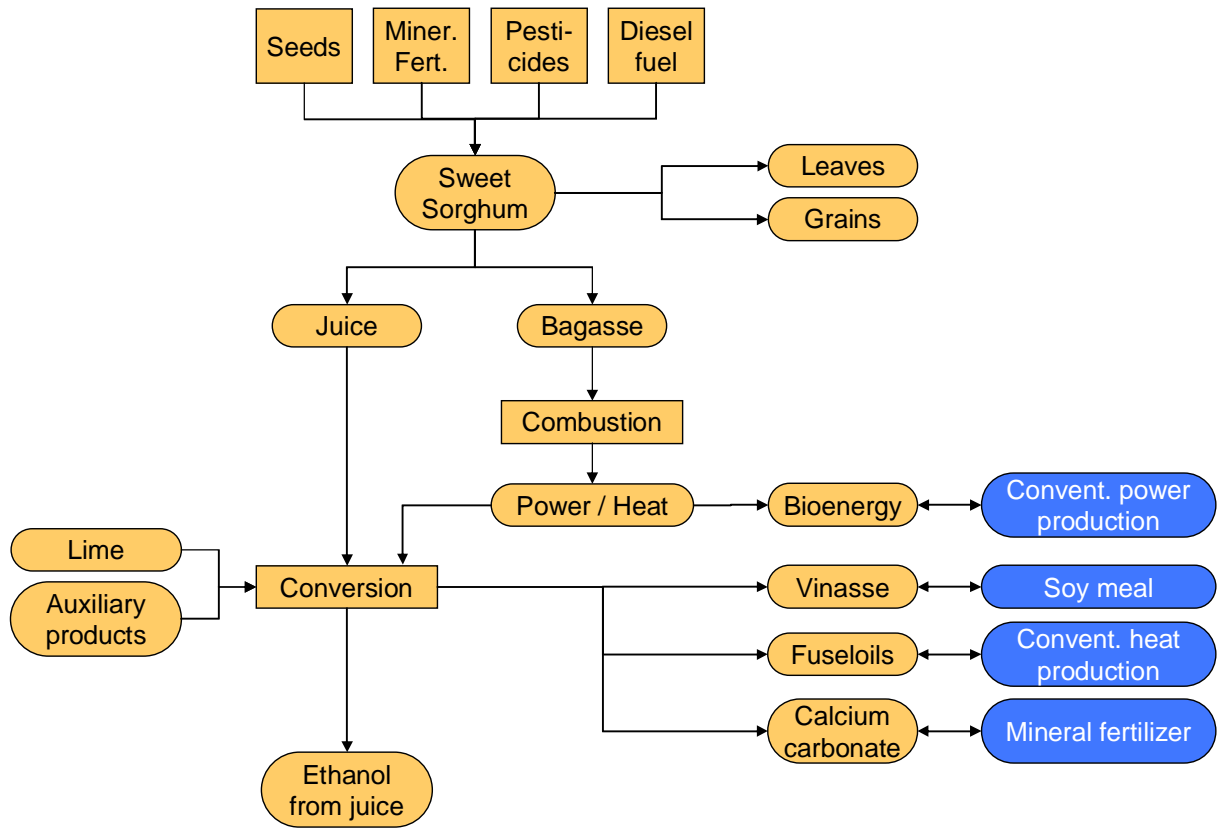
Seeds

Miner. Fert.

Pesti- cides

Diesel fuel

Sweet Sorghum

Leaves

Grains

Juice

Bagasse

Combustion

Power / Heat

Bioenergy

Convent. power production

Lime

Auxiliary products

Conversion

Vinasse

Soy meal

Fuseloils

Convent. heat production

Calcium carbonate

Mineral fertilizer

Ethanol from juice